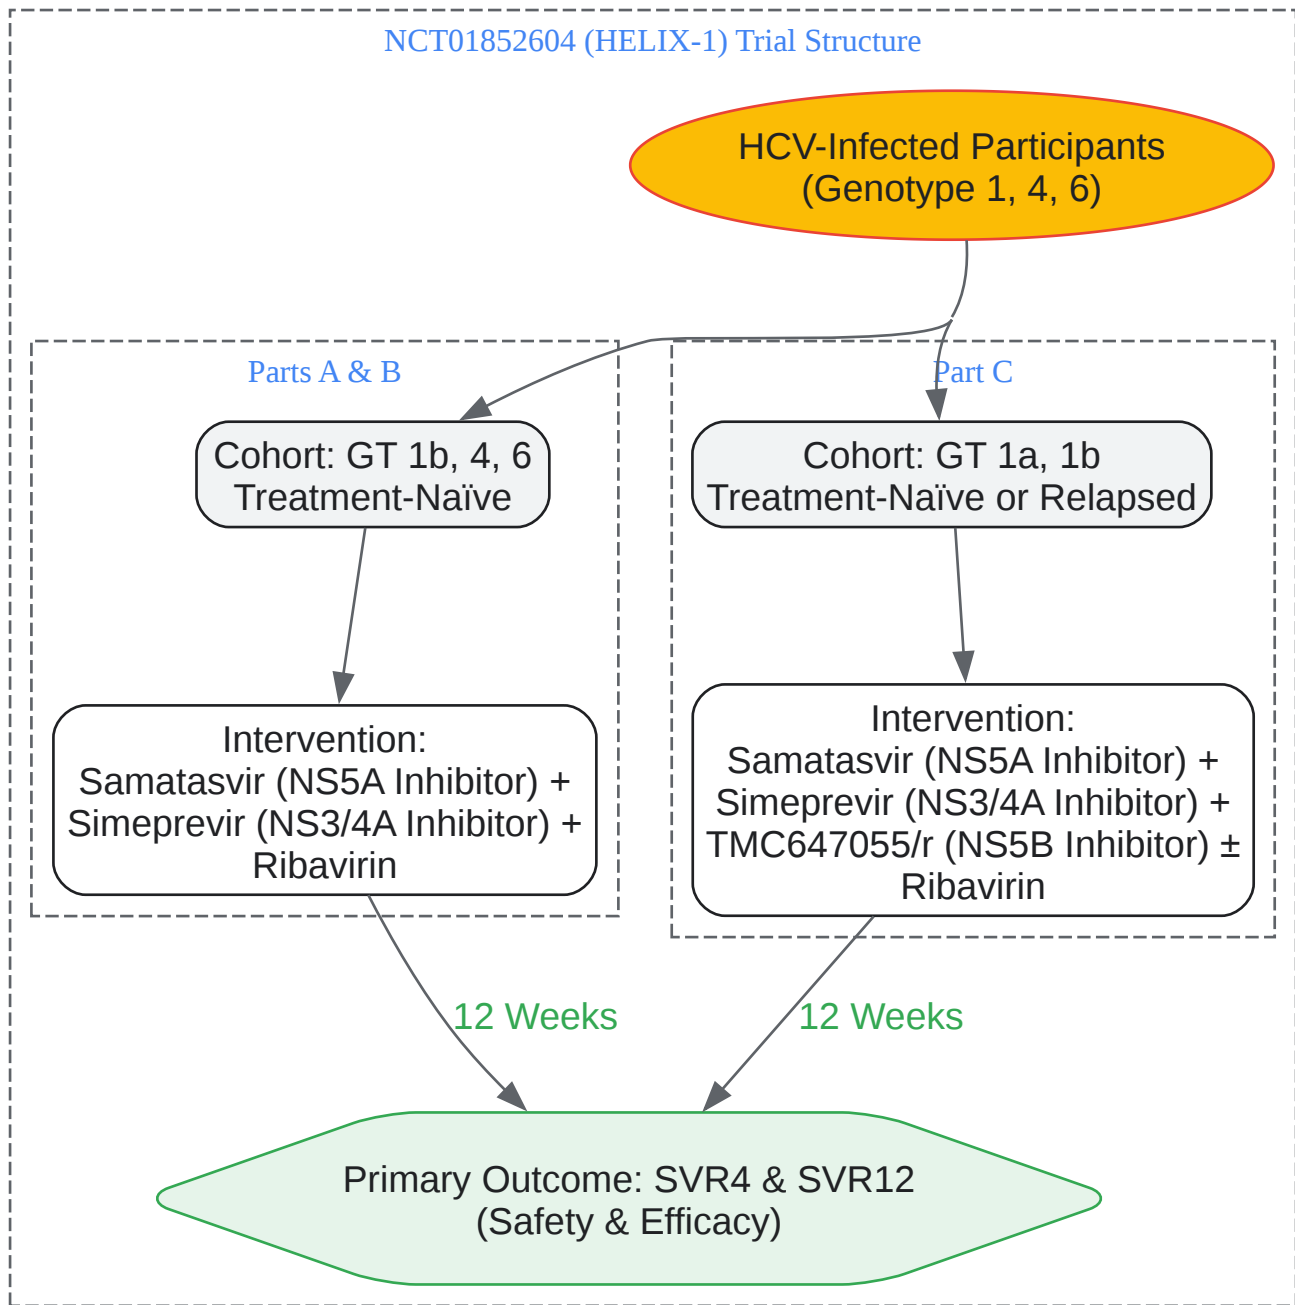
NCT01852604 (HELIX-1) Trial Structure

HCV-Infected Participants
(Genotype 1, 4, 6)

Parts A & B

Cohort: GT 1b, 4, 6
Treatment-Naïve

Intervention:
Samatasvir (NS5A Inhibitor) +
Simeprevir (NS3/4A Inhibitor) +
Ribavirin

Part C

Cohort: GT 1a, 1b
Treatment-Naïve or Relapsed

Intervention:
Samatasvir (NS5A Inhibitor) +
Simeprevir (NS3/4A Inhibitor) +
TMC647055/r (NS5B Inhibitor) ±
Ribavirin

12 Weeks

12 Weeks

Primary Outcome: SVR4 & SVR12
(Safety & Efficacy)